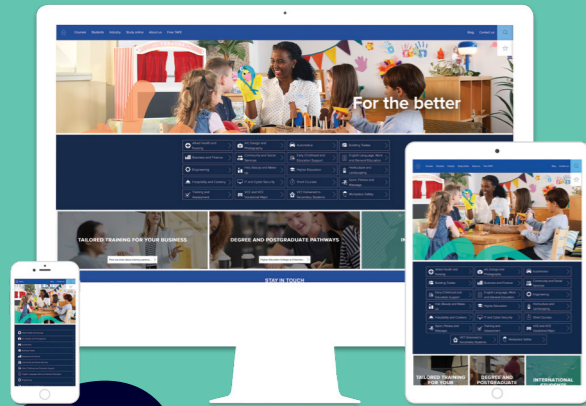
Courses Students Industry Study online About us Free TAFE

Blog Contact us

For the better

Allied Health and Nursing
Art, Design and Photography
Automotive
Building Trades
Business and Finance
Community and Social Services
Early Childhood and Education Support
English Language, Adult and Further Education
Engineering
Hair, Beauty and Makeup
Higher Education
Horticulture and Landscaping
Hospitality and Cookery
IT and Cyber Security
Short Courses
Music, Theatre and Massage
Training and Assessment
VCE and VCE Vocational Major
VET Delivered to Secondary Students
Workplace Safety

TAILORED TRAINING FOR YOUR BUSINESS

DEGREE AND POSTGRADUATE PATHWAYS

STAY IN TOUCH

TAILORED TRAINING FOR YOUR

DEGREE AND POSTGRADUATE

INTERNATIONAL STUDENTS